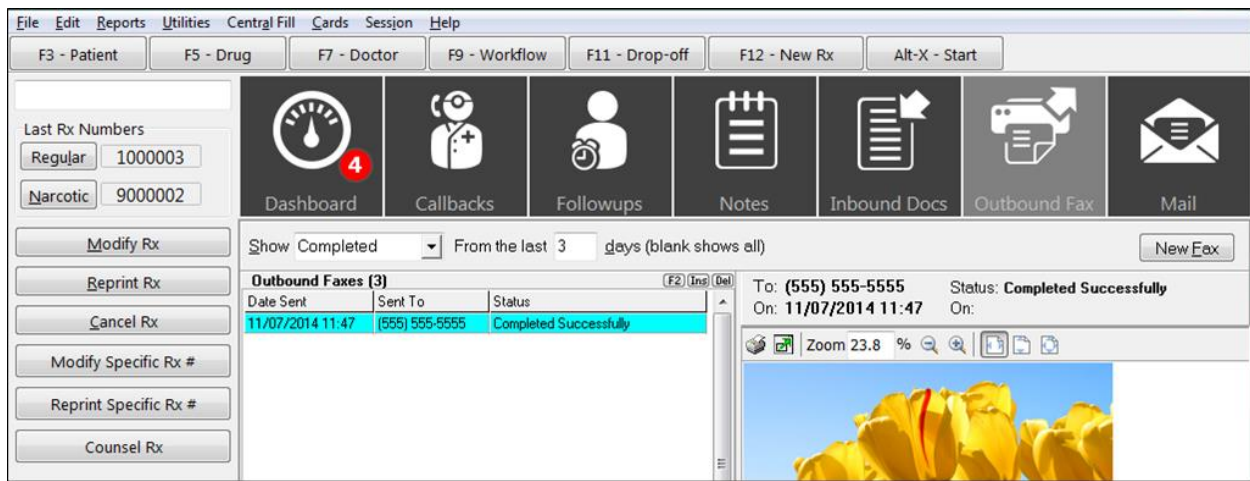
File Edit Reports Utilities Central Fill Cards Session Help

F3 - Patient | F5 - Drug | F7 - Doctor | F9 - Workflow | F11 - Drop-off | F12 - New Rx | Alt-X - Start

Last Rx Numbers
Regular 1000003
Narcotic 9000002

4
Dashboard | Callbacks | Followups | Notes | Inbound Docs | Outbound Fax | Mail

Modify Rx
Reprint Rx
Cancel Rx
Modify Specific Rx #
Reprint Specific Rx #
Counsel Rx

Show Completed From the last 3 days (blank shows all) New Fax

Outbound Faxes (3) F2 Ins Del

| Date Sent | Sent To | Status |
|---|---|---|
| 11/07/2014 11:47 | (555) 555-5555 | Completed Successfully |

To: (555) 555-5555 Status: Completed Successfully
On: 11/07/2014 11:47 On:

Zoom 23.8 %